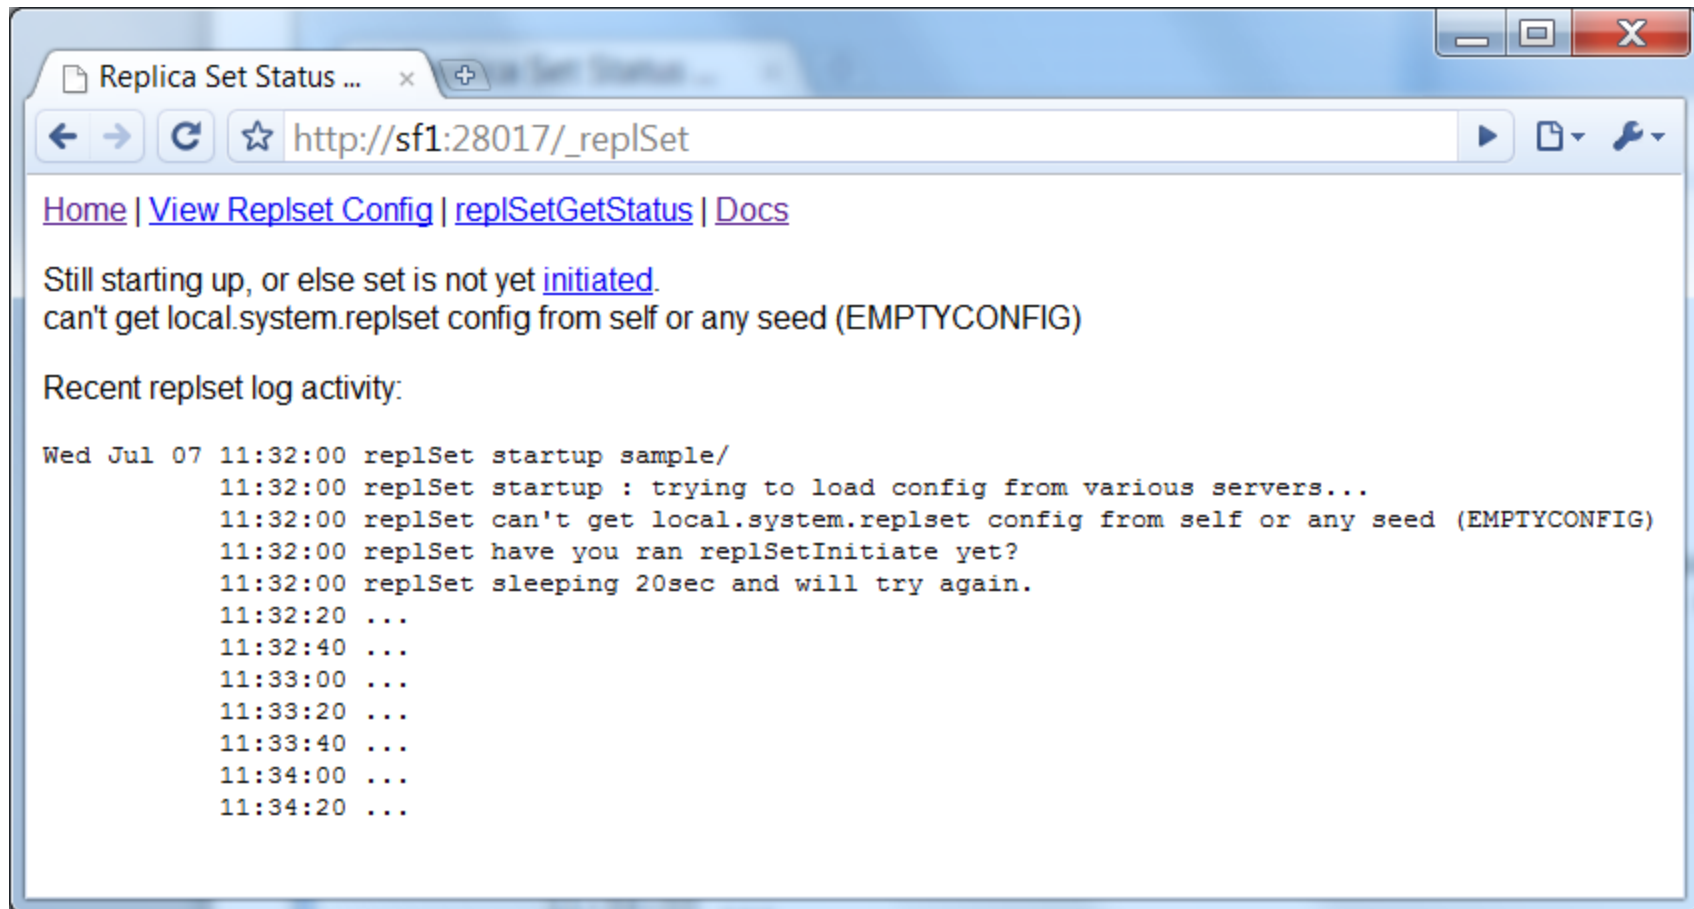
Replica Set Status ... ×

http://sf1:28017/_replSet

Home | View Replset Config | replSetGetStatus | Docs

Still starting up, or else set is not yet initiated.
can't get local.system.replset config from self or any seed (EMPTYCONFIG)

Recent replset log activity:

Wed Jul 07 11:32:00 replSet startup sample/
11:32:00 replSet startup : trying to load config from various servers...
11:32:00 replSet can't get local.system.replset config from self or any seed (EMPTYCONFIG)
11:32:00 replSet have you ran replSetInitiate yet?
11:32:00 replSet sleeping 20sec and will try again.
11:32:20 ...
11:32:40 ...
11:33:00 ...
11:33:20 ...
11:33:40 ...
11:34:00 ...
11:34:20 ...